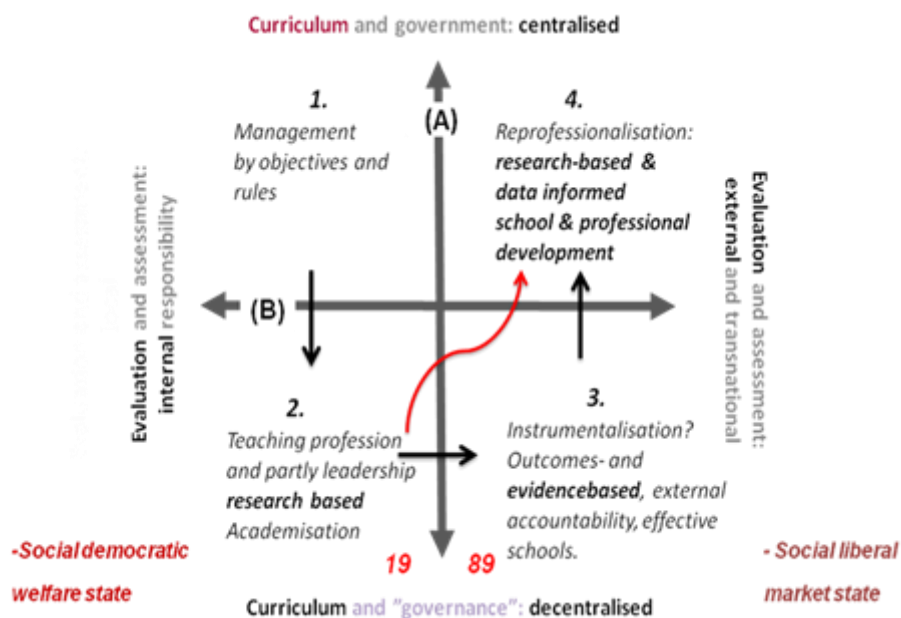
Curriculum and government: centralised

1.
Management by objectives and rules

(A)

4.
Reprofessionalisation: **research-based & data informed school & professional development**

Evaluation and assessment: internal responsibility

(B)

Evaluation and assessment: external and transnational

2.
Teaching profession and partly leadership **research based** Academisation

3.
Instrumentalisation? Outcomes- and **evidencebased**, external accountability, effective schools.

-Social democratic welfare state

19

89

- Social liberal market state

Curriculum and "governance": decentralised